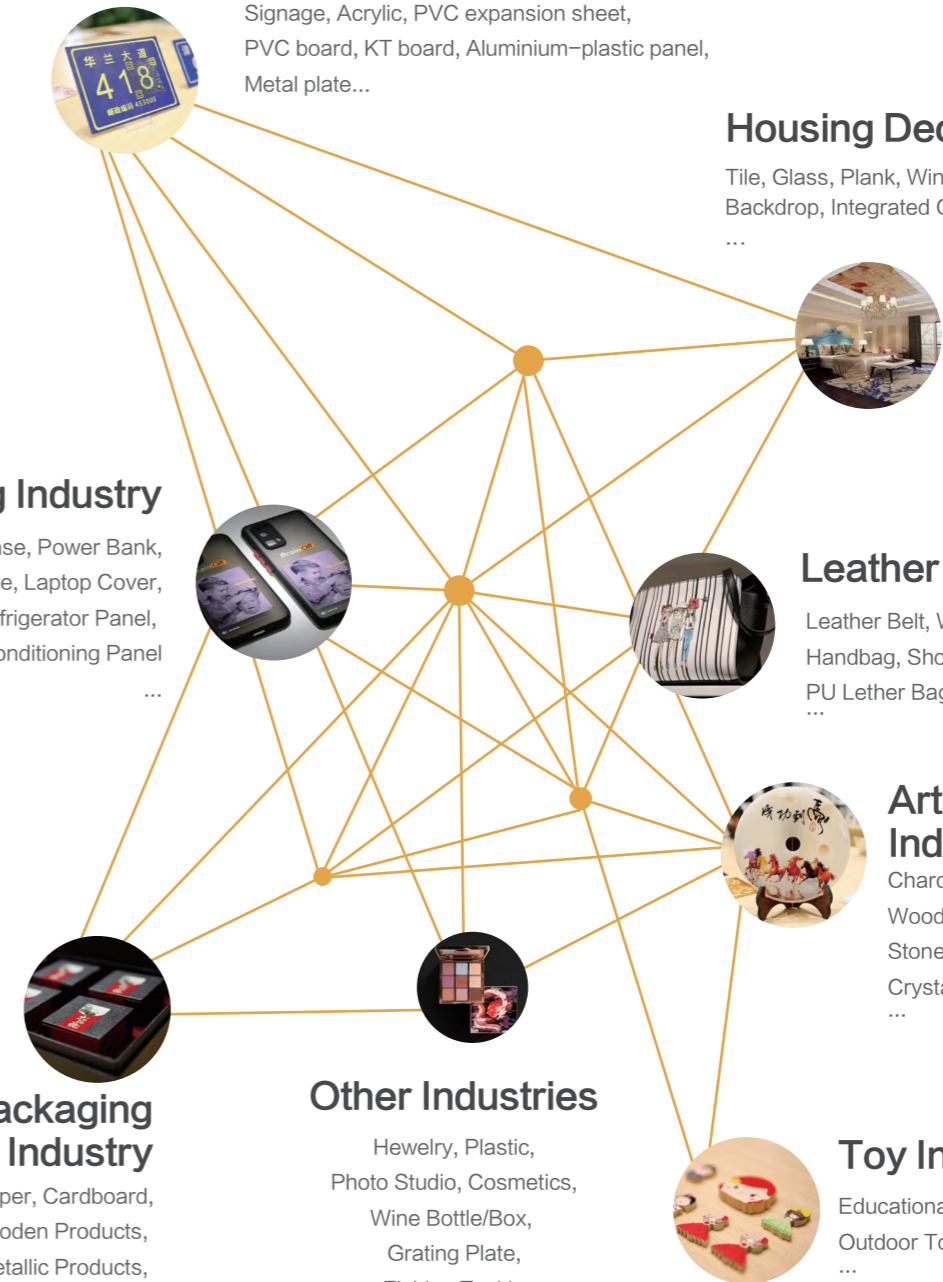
Signage, Acrylic, PVC expansion sheet, PVC board, KT board, Aluminium-plastic panel, Metal plate...

华兰大道
418
邮政编码 433000

Housing Dec

Tile, Glass, Plank, Win
Backdrop, Integrated C
...

g Industry

se, Power Bank,
e, Laptop Cover,
frigerator Panel,
onditioning Panel
...

Leather

Leather Belt, W
Handbag, Sho
PU Lether Bag
...

Art
Ind

Charc
Wood
Stone
Crysta
...

ackaging
Industry

per, Cardboard,
oden Products,
etallic Products,

Other Industries

Hewelry, Plastic,
Photo Studio, Cosmetics,
Wine Bottle/Box,
Grating Plate,

Toy In

Educationa
Outdoor To
...